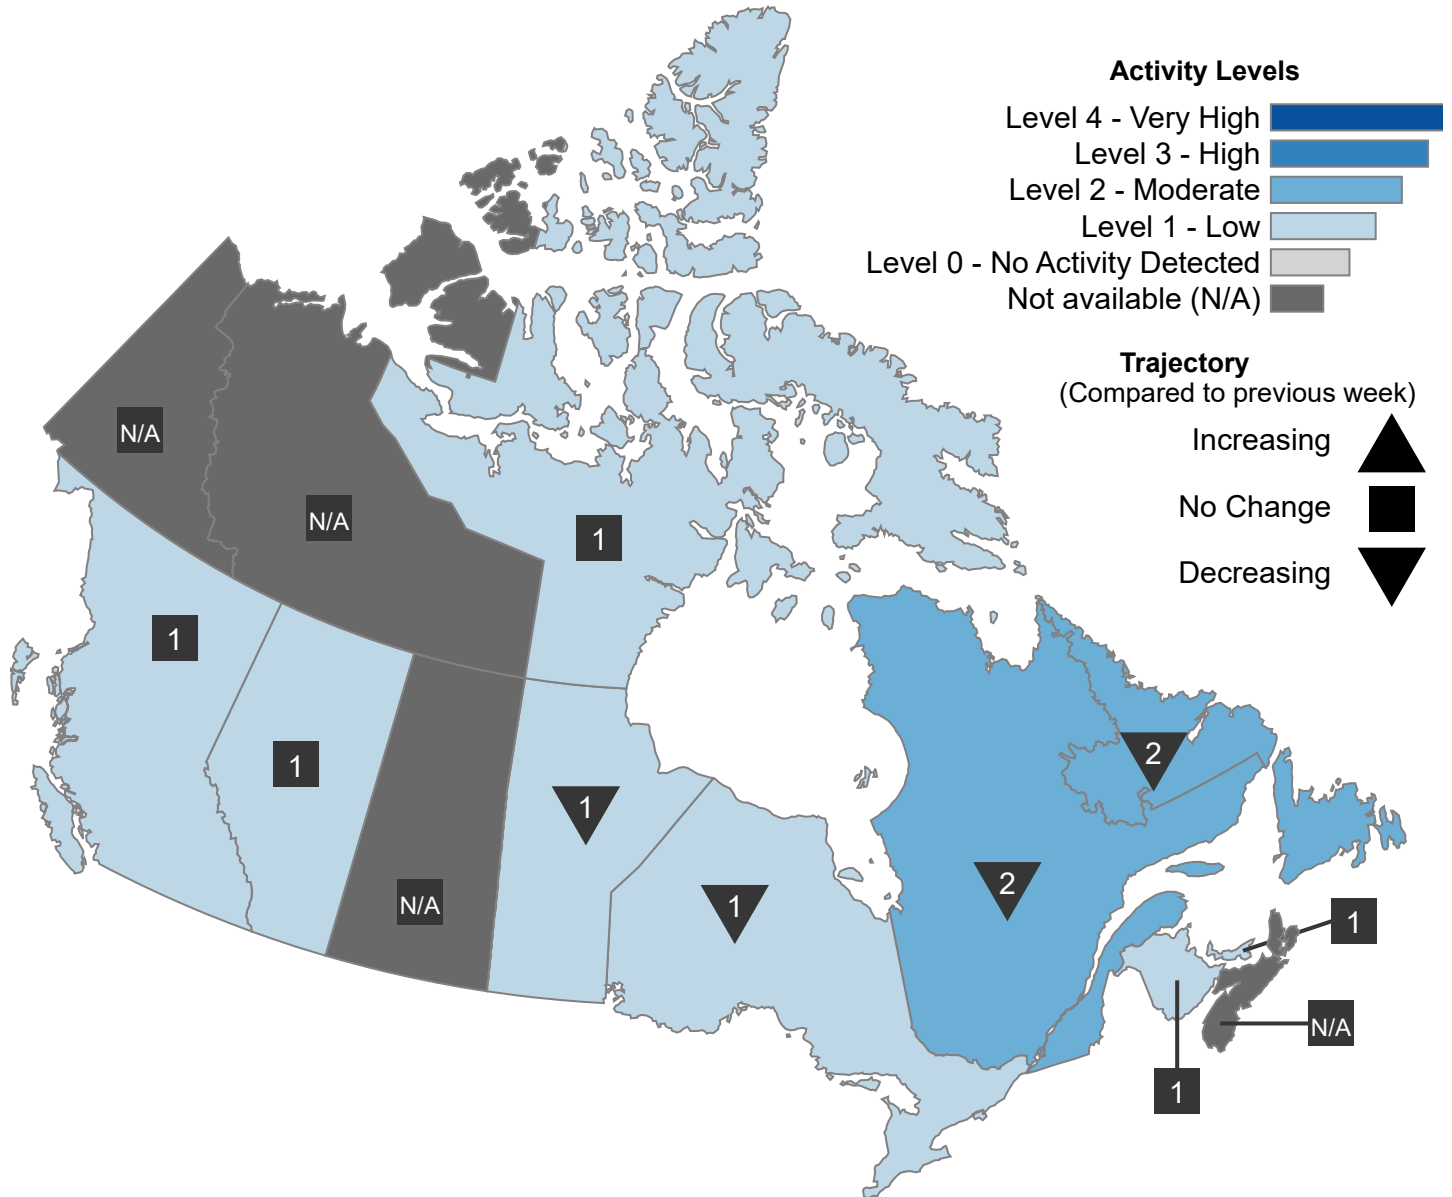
Activity Levels
Level 4 - Very High
Level 3 - High
Level 2 - Moderate
Level 1 - Low
Level 0 - No Activity Detected
Not available (N/A)

Trajectory
(Compared to previous week)
Increasing
No Change
Decreasing

N/A
N/A
1
1
1
N/A
1
1
2
2
1
N/A
1